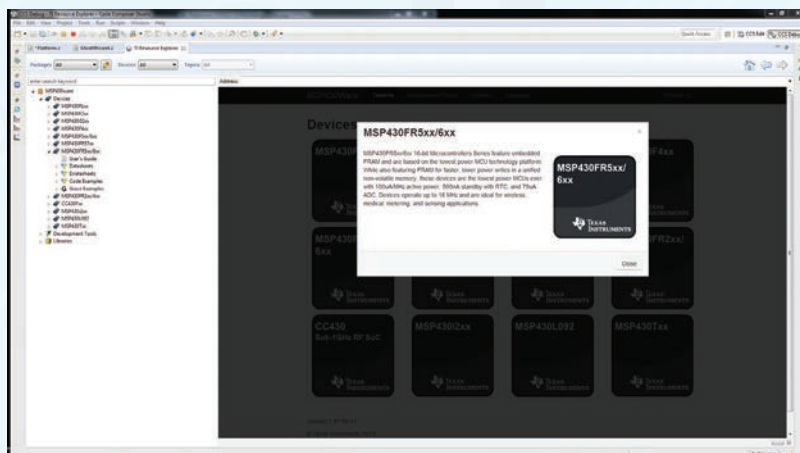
Devices

MSP430FR5xx/6xx

MSP430FR5xx/6xx 16-bit Microcontrollers Series feature embedded FRAM and are based on the lowest power MCU technology platform. While also featuring FRAM for faster, lower power writes in a unified non-volatile memory, these devices are the lowest power MCUs ever with 100uA/MHz active power, 500nA standby with RTC, and 75uA ADC. Devices operate up to 16 MHz and are ideal for wireless, medical, metering, and sensing applications.

MSP430FR5xx/6xx

Texas Instruments

Close

CC430
Sub-1GHz RF SoC

MSP430I2xx

MSP430L092

MSP430Txx

MSP430Ware
Devices
User's Guide
Datasheets
Errata
Code Examples
Development Tools
Libraries

Address:
Packages: All
Devices: All
Topics: All
TI Resource Explorer
Quick Access
CCS Edit
CCS Debug